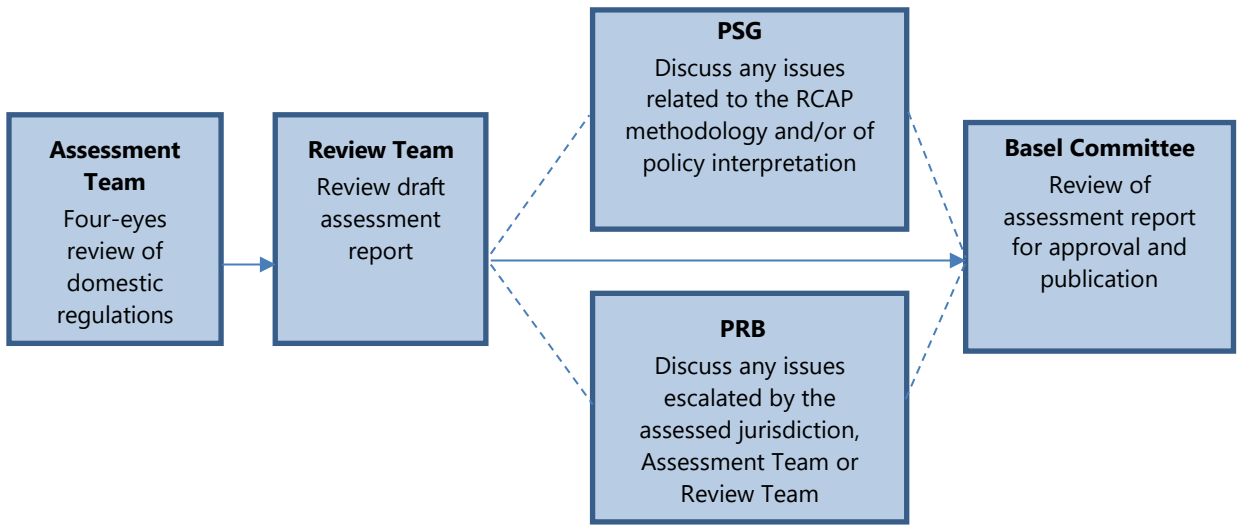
Assessment Team
Four-eyes review of domestic regulations

Review Team
Review draft assessment report

PSG
Discuss any issues related to the RCAP methodology and/or of policy interpretation

PRB
Discuss any issues escalated by the assessed jurisdiction, Assessment Team or Review Team

Basel Committee
Review of assessment report for approval and publication